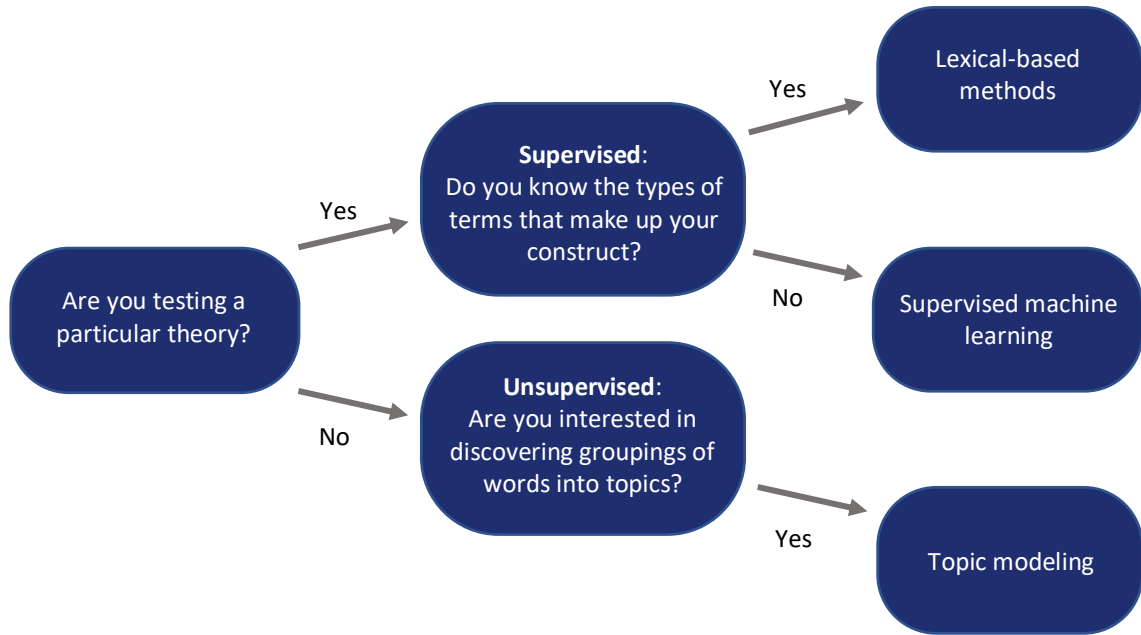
Are you testing a particular theory?

Yes

Supervised:
Do you know the types of terms that make up your construct?

Yes

Lexical-based methods

No

Supervised machine learning

No

Unsupervised:
Are you interested in discovering groupings of words into topics?

Yes

Topic modeling